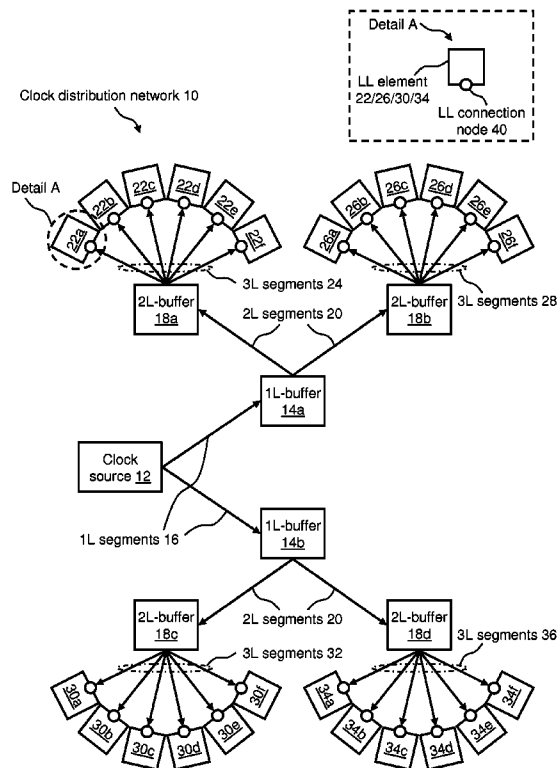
Detail A

LL element 22/26/30/34

LL connection node 40

Clock distribution network 10

Detail A

22a

22b

22c

22d

22e

22f

26a

26b

26c

26d

26e

26f

3L segments 24

3L segments 28

2L-buffer 18a

2L-buffer 18b

2L segments 20

1L-buffer 14a

Clock source 12

1L segments 16

1L-buffer 14b

2L segments 20

2L-buffer 18c

2L-buffer 18d

3L segments 32

3L segments 36

30a

30b

30c

30d

30e

30f

34a

34b

34c

34d

34e

34f